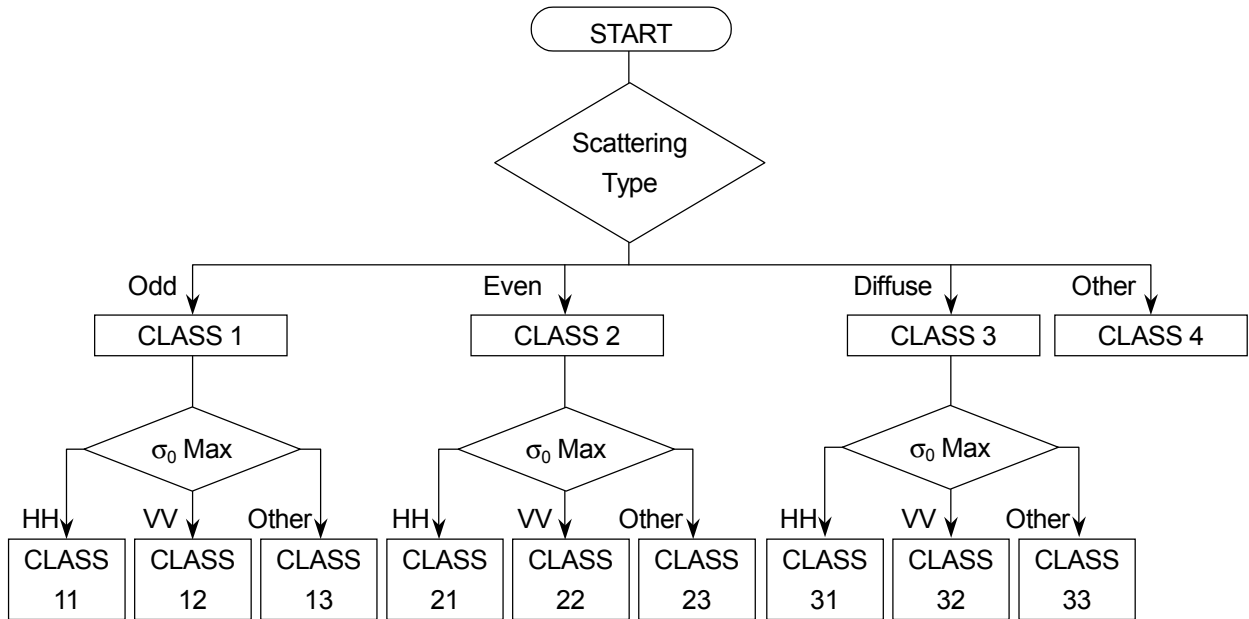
START

Scattering Type

Odd
CLASS 1

Even
CLASS 2

Diffuse
CLASS 3

Other
CLASS 4

$\sigma_0$ Max

HH
CLASS 11

VV
CLASS 12

Other
CLASS 13

$\sigma_0$ Max

HH
CLASS 21

VV
CLASS 22

Other
CLASS 23

$\sigma_0$ Max

HH
CLASS 31

VV
CLASS 32

Other
CLASS 33